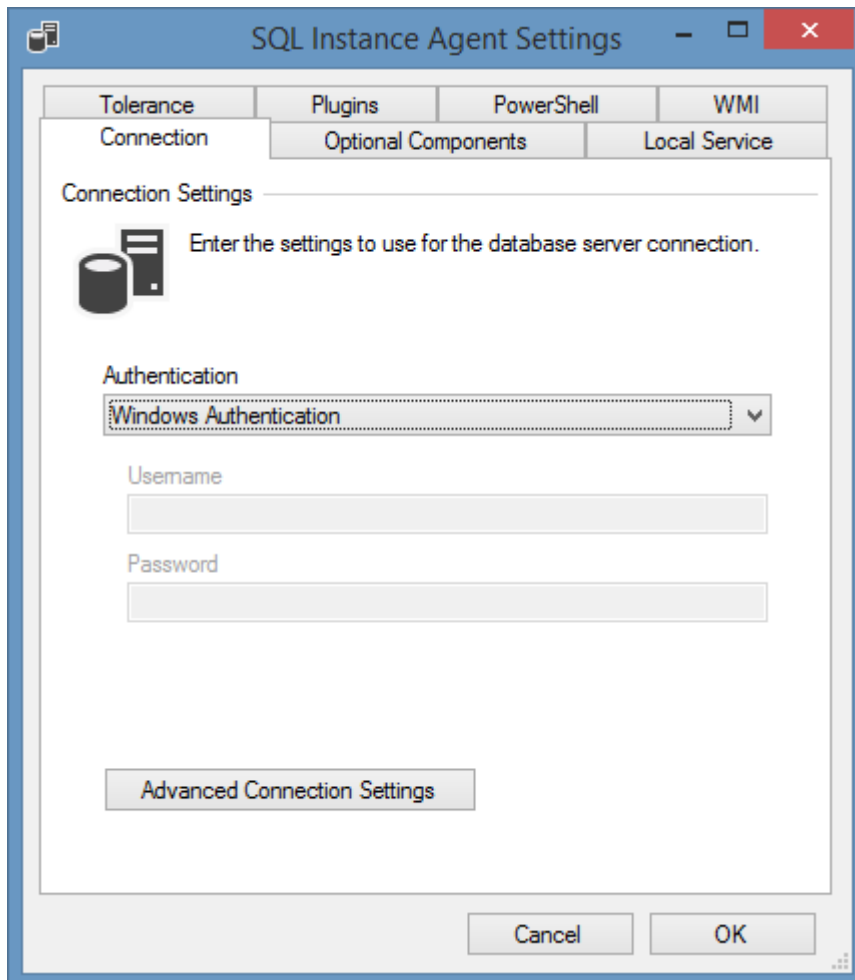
SQL Instance Agent Settings

Tolerance
Plugins
PowerShell
WMI
Connection
Optional Components
Local Service

Connection Settings

Enter the settings to use for the database server connection.

Authentication
Windows Authentication

Username

Password

Advanced Connection Settings

Cancel
OK